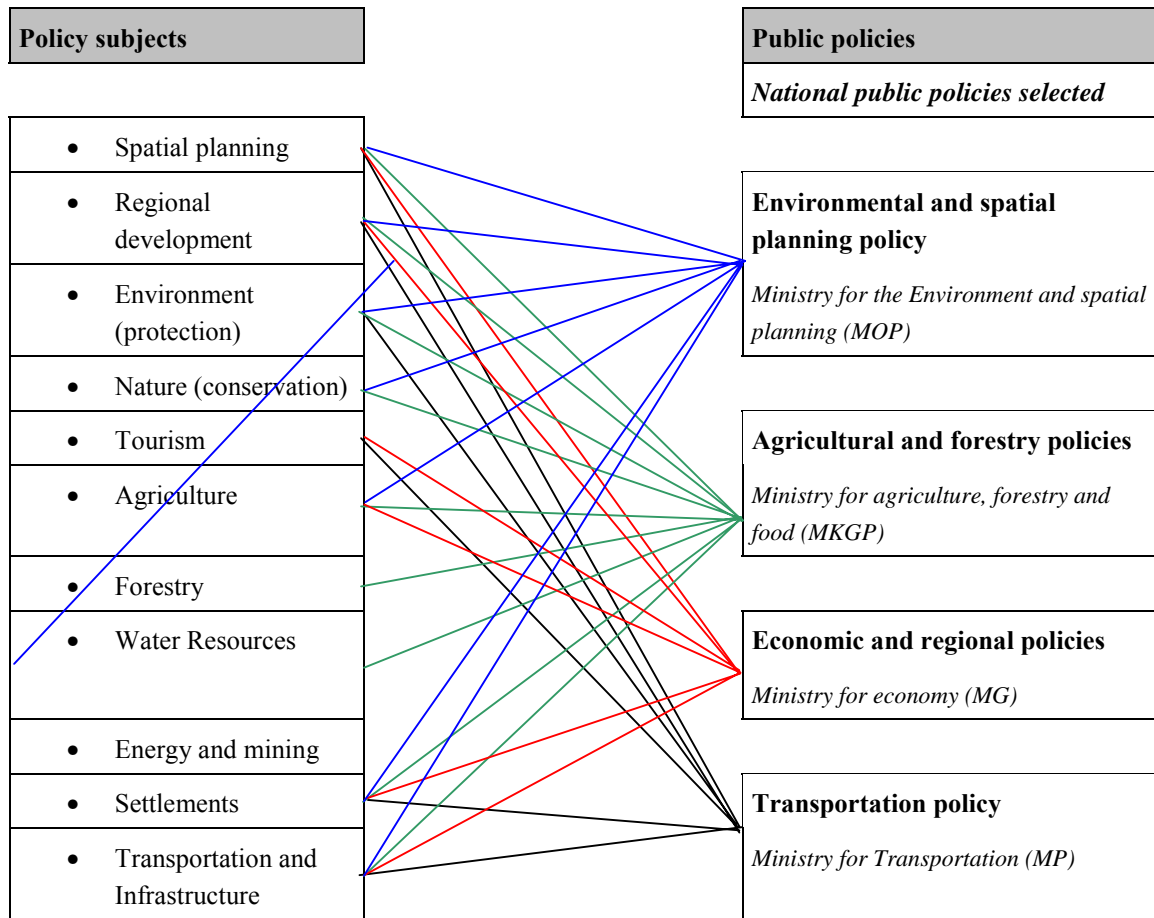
Policy subjects

- Spatial planning
- Regional development
- Environment (protection)
- Nature (conservation)
- Tourism
- Agriculture
- Forestry
- Water Resources
- Energy and mining
- Settlements
- Transportation and Infrastructure

Public policies

National public policies selected

Environmental and spatial planning policy

Ministry for the Environment and spatial planning (MOP)

Agricultural and forestry policies

Ministry for agriculture, forestry and food (MKGP)

Economic and regional policies

Ministry for economy (MG)

Transportation policy

Ministry for Transportation (MP)